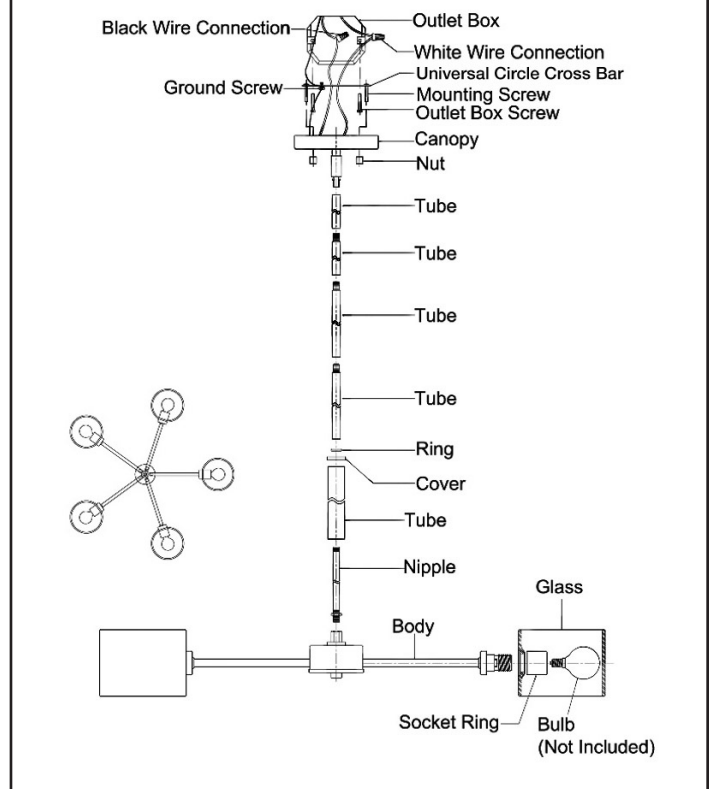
Black Wire Connection
Outlet Box
White Wire Connection
Ground Screw
Universal Circle Cross Bar
Mounting Screw
Outlet Box Screw
Canopy
Nut
Tube
Tube
Tube
Tube
Ring
Cover
Tube
Nipple
Glass
Body
Socket Ring
Bulb
(Not Included)